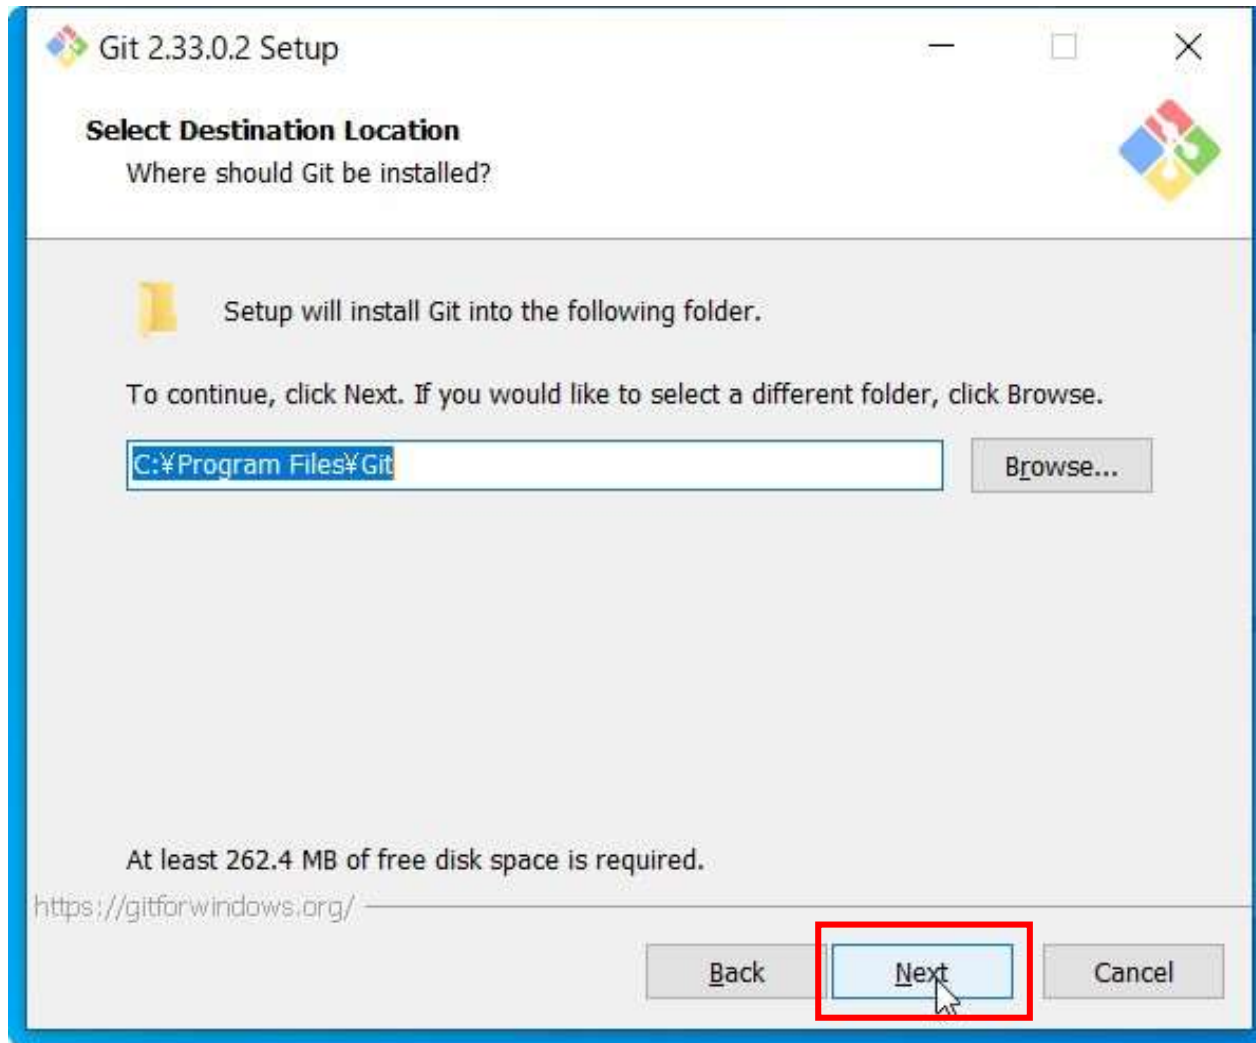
Git 2.33.0.2 Setup

Select Destination Location
Where should Git be installed?

Setup will install Git into the following folder.

To continue, click Next. If you would like to select a different folder, click Browse.

C:¥Program Files¥Git

Browse...

At least 262.4 MB of free disk space is required.

https://gitforwindows.org/

Back

Next

Cancel